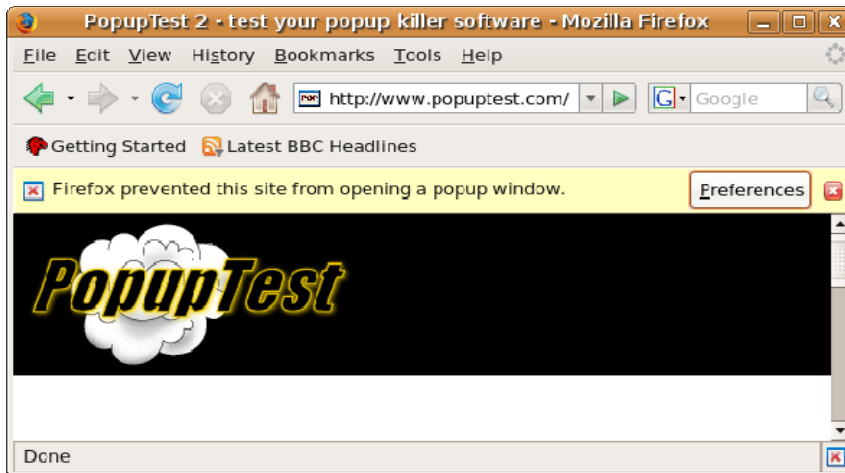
PopupTest 2 - test your popup killer software - Mozilla Firefox

File Edit View History Bookmarks Tools Help

http://www.popuptest.com/

Google

Getting Started Latest BBC Headlines

Firefox prevented this site from opening a popup window.

Preferences

PopupTest

Done